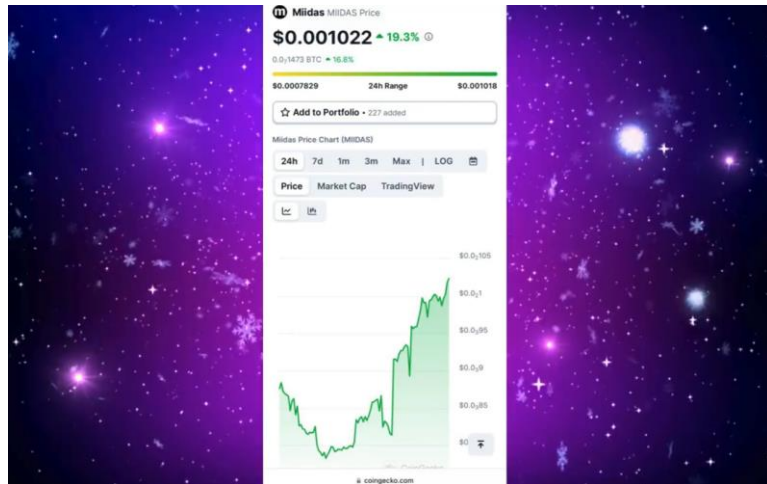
Miidas MIIDAS Price

$0.001022 ▲ 19.3%

$0.0_{7}1473$ BTC ▲ 16.8%

$0.0007829 24h Range $0.001018

Add to Portfolio • 227 added

Miidas Price Chart (MIIDAS)

24h 7d 1m 3m Max | LOG

Price Market Cap TradingView

$0.0_{3}105

$0.0_{3}1

$0.0_{3}95

$0.0_{3}9

$0.0_{3}85

$0

coingecko.com